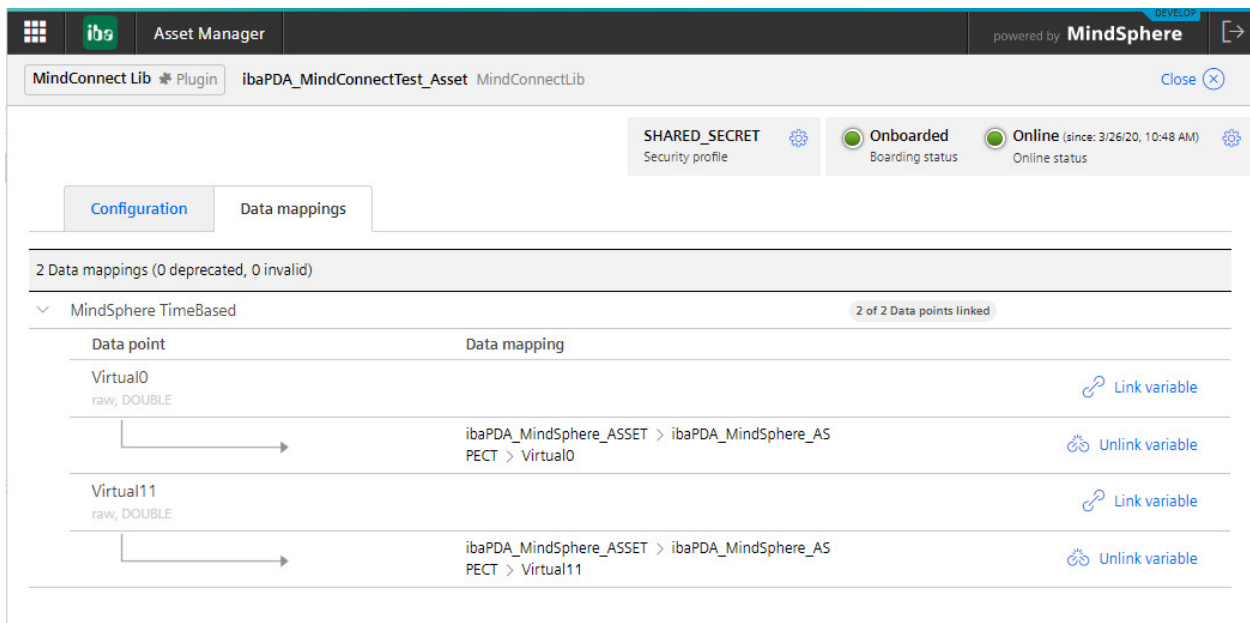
iba Asset Manager

DEVELOP
powered by MindSphere

MindConnect Lib Plugin ibaPDA_MindConnectTest_Asset MindConnectLib

Close

SHARED_SECRET
Security profile

Onboarded
Boarding status

Online (since: 3/26/20, 10:48 AM)
Online status

Configuration

Data mappings

2 Data mappings (0 deprecated, 0 invalid)

MindSphere TimeBased

2 of 2 Data points linked

| Data point | Data mapping | |
|---|---|---|
| Virtual0 raw, DOUBLE | | Link variable |
| | ibaPDA_MindSphere_ASSET > ibaPDA_MindSphere_ASPECT > Virtual0 | Unlink variable |
| Virtual11 raw, DOUBLE | | Link variable |
| | ibaPDA_MindSphere_ASSET > ibaPDA_MindSphere_ASPECT > Virtual11 | Unlink variable |